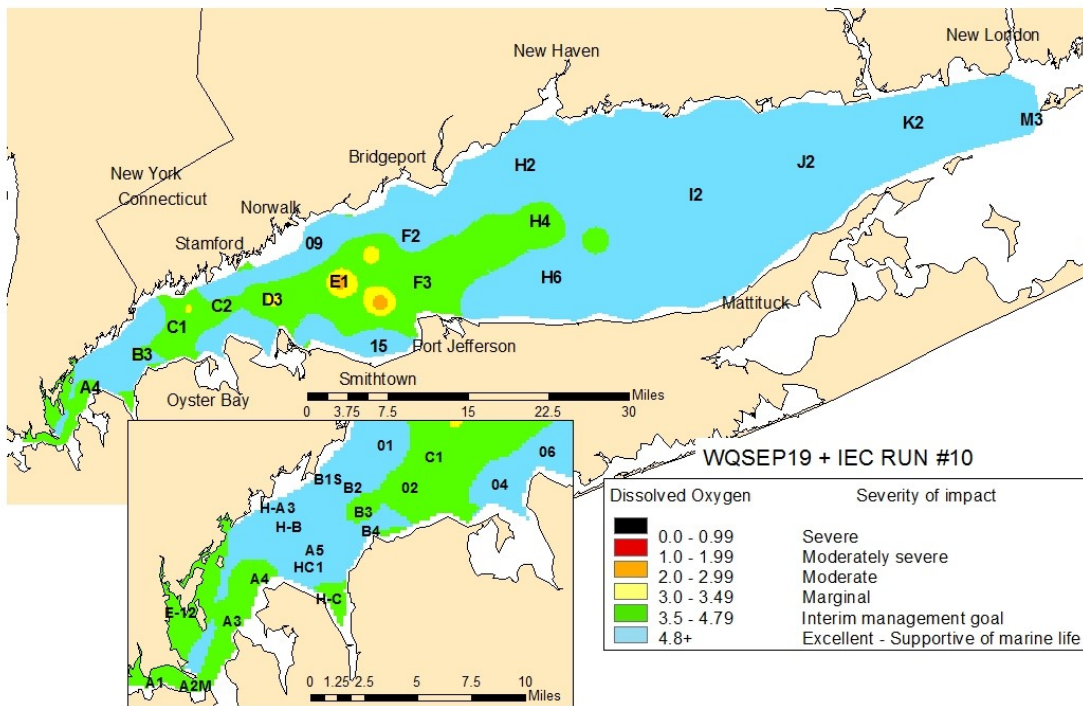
New London
New Haven
M3
K2
J2
H2
Bridgeport
I2
New York
Connecticut
Norwalk
H4
F2
09
Stamford
H6
E1
F3
D3
C2
Mattituck
C1
B3
15
Port Jefferson
Smithtown
A4
Oyster Bay
Miles
0 3.75 7.5 15 22.5 30

WQSEP19 + IEC RUN #10

01
C1
06
B1S
B2
02
04
H-A3
B3
H-B
B4
A5
HC1
A4
H-C
E-12
A3
A1
A2M
0 1.25 2.5 5 7.5 10
Miles

| Dissolved Oxygen | Severity of impact |
|---|---|
| 0.0 - 0.99 | Severe |
| 1.0 - 1.99 | Moderately severe |
| 2.0 - 2.99 | Moderate |
| 3.0 - 3.49 | Marginal |
| 3.5 - 4.79 | Interim management goal |
| 4.8+ | Excellent - Supportive of marine life |